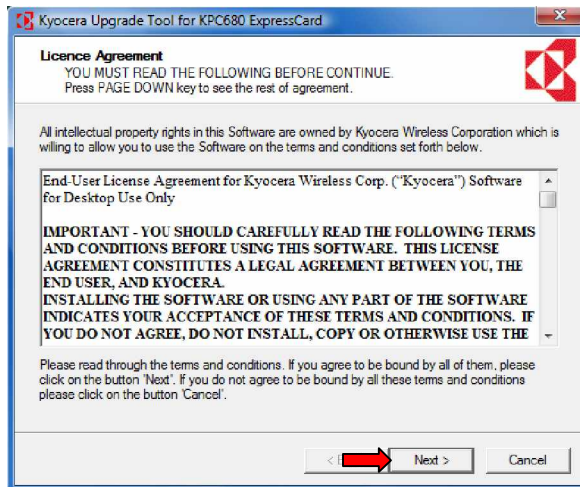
Kyocera Upgrade Tool for KPC680 ExpressCard

Licence Agreement
YOU MUST READ THE FOLLOWING BEFORE CONTINUE.
Press PAGE DOWN key to see the rest of agreement.

All intellectual property rights in this Software are owned by Kyocera Wireless Corporation which is willing to allow you to use the Software on the terms and conditions set forth below.

End-User License Agreement for Kyocera Wireless Corp. ("Kyocera") Software for Desktop Use Only

IMPORTANT - YOU SHOULD CAREFULLY READ THE FOLLOWING TERMS AND CONDITIONS BEFORE USING THIS SOFTWARE. THIS LICENSE AGREEMENT CONSTITUTES A LEGAL AGREEMENT BETWEEN YOU, THE END USER, AND KYOCERA.
INSTALLING THE SOFTWARE OR USING ANY PART OF THE SOFTWARE INDICATES YOUR ACCEPTANCE OF THESE TERMS AND CONDITIONS. IF YOU DO NOT AGREE, DO NOT INSTALL, COPY OR OTHERWISE USE THE

Please read through the terms and conditions. If you agree to be bound by all of them, please click on the button 'Next'. If you do not agree to be bound by all these terms and conditions please click on the button 'Cancel'.

< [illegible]   Next >   Cancel